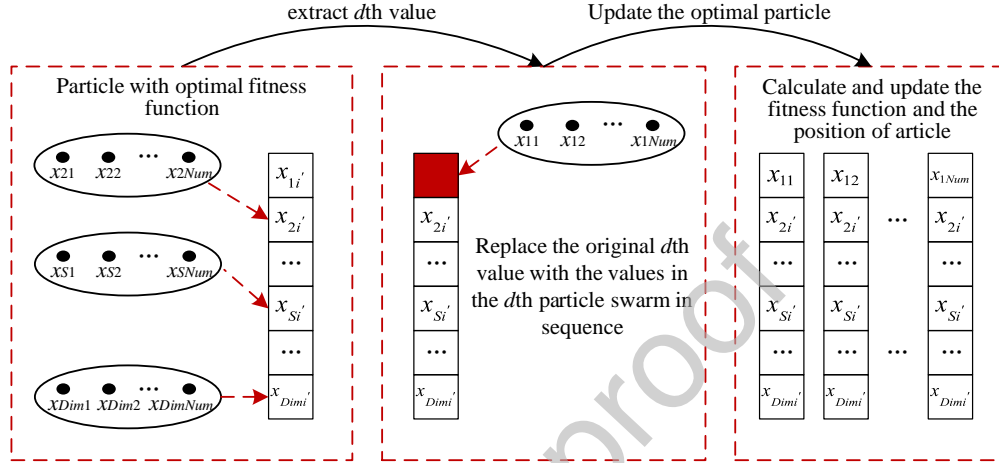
extract $d$th value

Update the optimal particle

Particle with optimal fitness function

$X21$ $X22$ ··· $X2Num$

$XS1$ $XS2$ ··· $XSNum$

$XDim1$ $XDim2$ ··· $XDimNum$

$x_{1i'}$
$x_{2i'}$
···
$x_{Si'}$
···
$x_{Dimi'}$

$X11$ $X12$ ··· $X1Num$

$x_{2i'}$
···
$x_{Si'}$
···
$x_{Dimi'}$

Replace the original $d$th value with the values in the $d$th particle swarm in sequence

Calculate and update the fitness function and the position of article

| $x_{11}$ | $x_{12}$ | ··· | $x_{1Num}$ |
|---|---|---|---|
| $x_{2i'}$ | $x_{2i'}$ | ··· | $x_{2i'}$ |
| ··· | ··· | | ··· |
| $x_{Si'}$ | $x_{Si'}$ | | $x_{Si'}$ |
| ··· | ··· | ··· | ··· |
| $x_{Dimi'}$ | $x_{Dimi'}$ | | $x_{Dimi'}$ |

proof